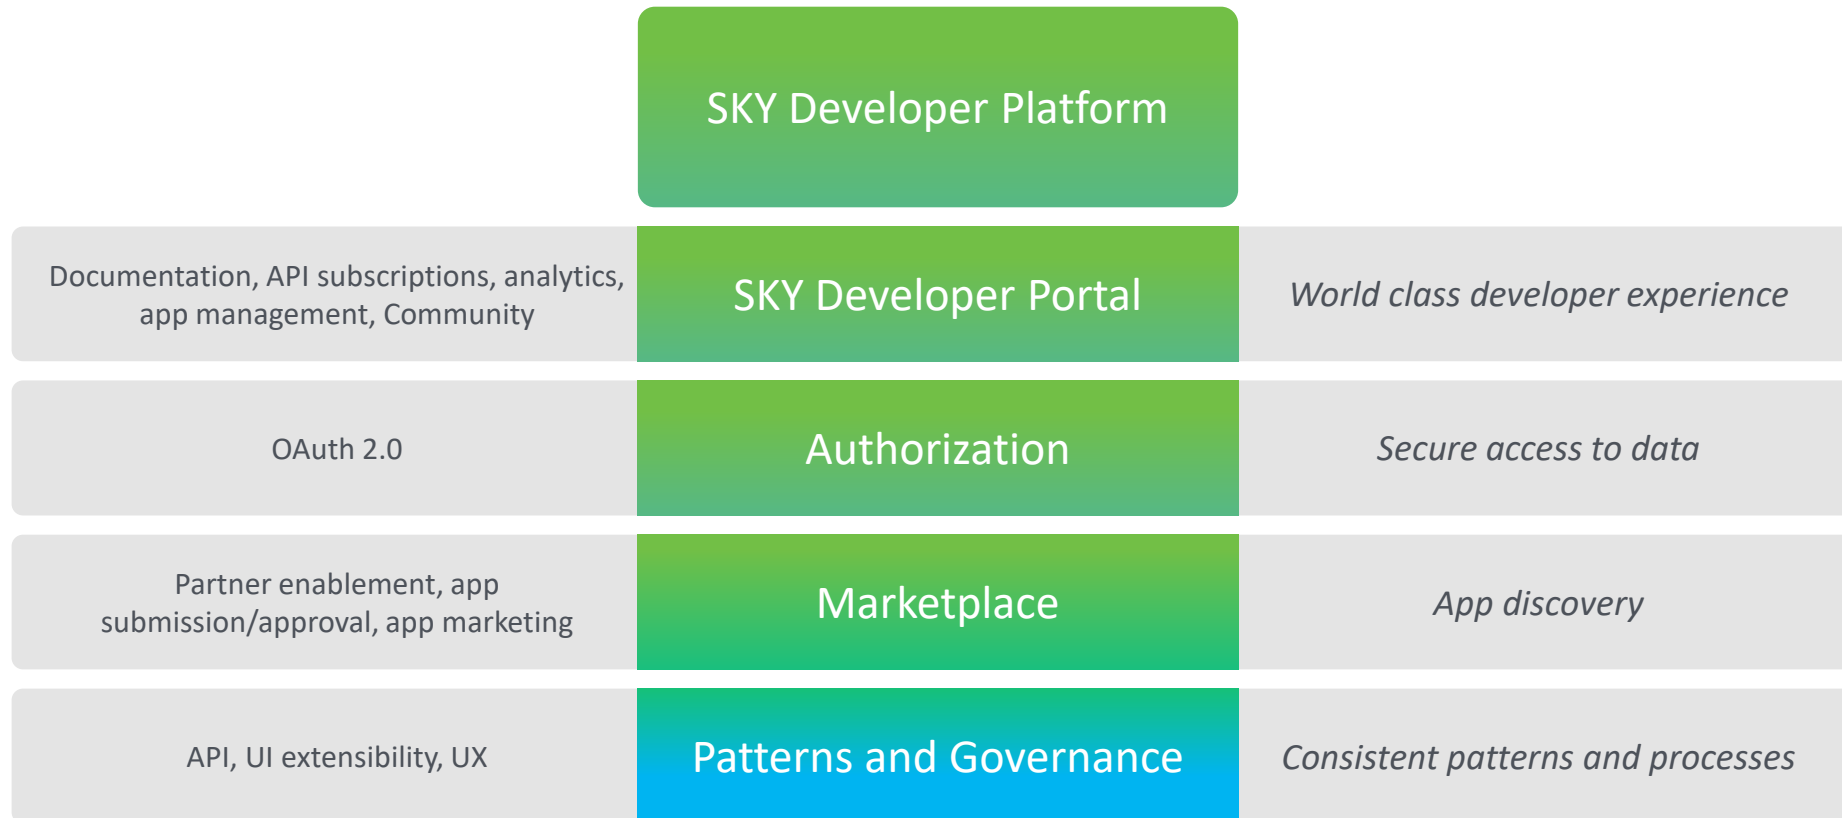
SKY Developer Platform

Documentation, API subscriptions, analytics, app management, Community

SKY Developer Portal

*World class developer experience*

OAuth 2.0

Authorization

*Secure access to data*

Partner enablement, app submission/approval, app marketing

Marketplace

*App discovery*

API, UI extensibility, UX

Patterns and Governance

*Consistent patterns and processes*